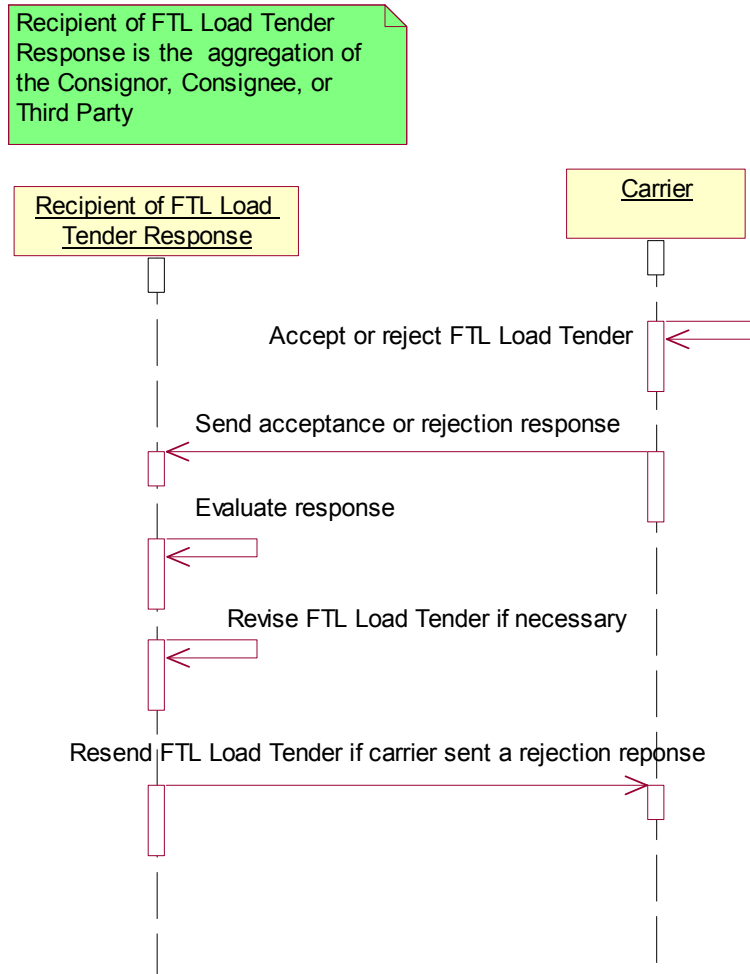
Recipient of FTL Load Tender Response is the aggregation of the Consignor, Consignee, or Third Party

Recipient of FTL Load Tender Response

Carrier

Accept or reject FTL Load Tender

Send acceptance or rejection response

Evaluate response

Revise FTL Load Tender if necessary

Resend FTL Load Tender if carrier sent a rejection reponse